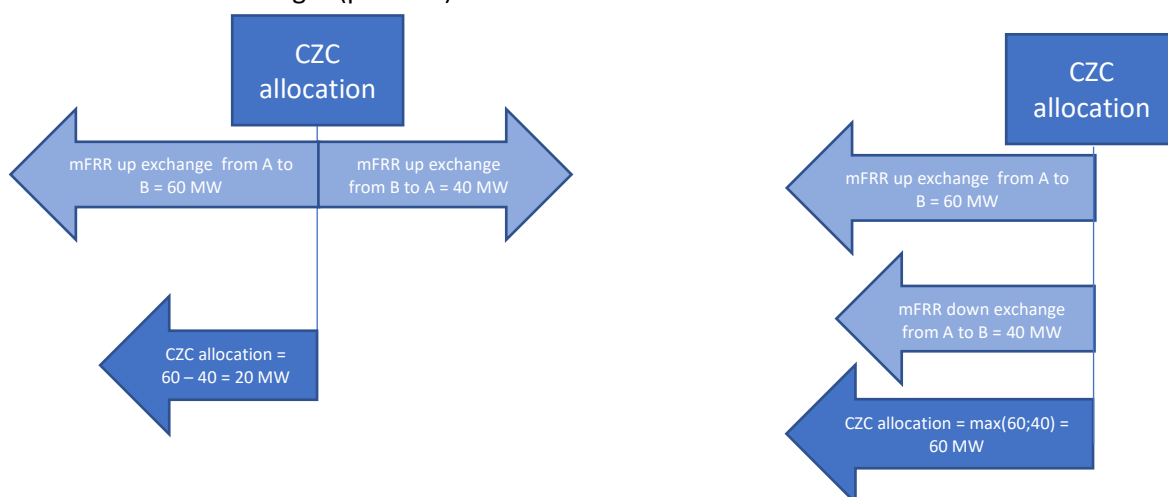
CZC allocation

mFRR up exchange from A to B = 60 MW

mFRR up exchange from B to A = 40 MW

CZC allocation = 60 – 40 = 20 MW

CZC allocation

mFRR up exchange from A to B = 60 MW

mFRR down exchange from A to B = 40 MW

CZC allocation = max(60;40) = 60 MW